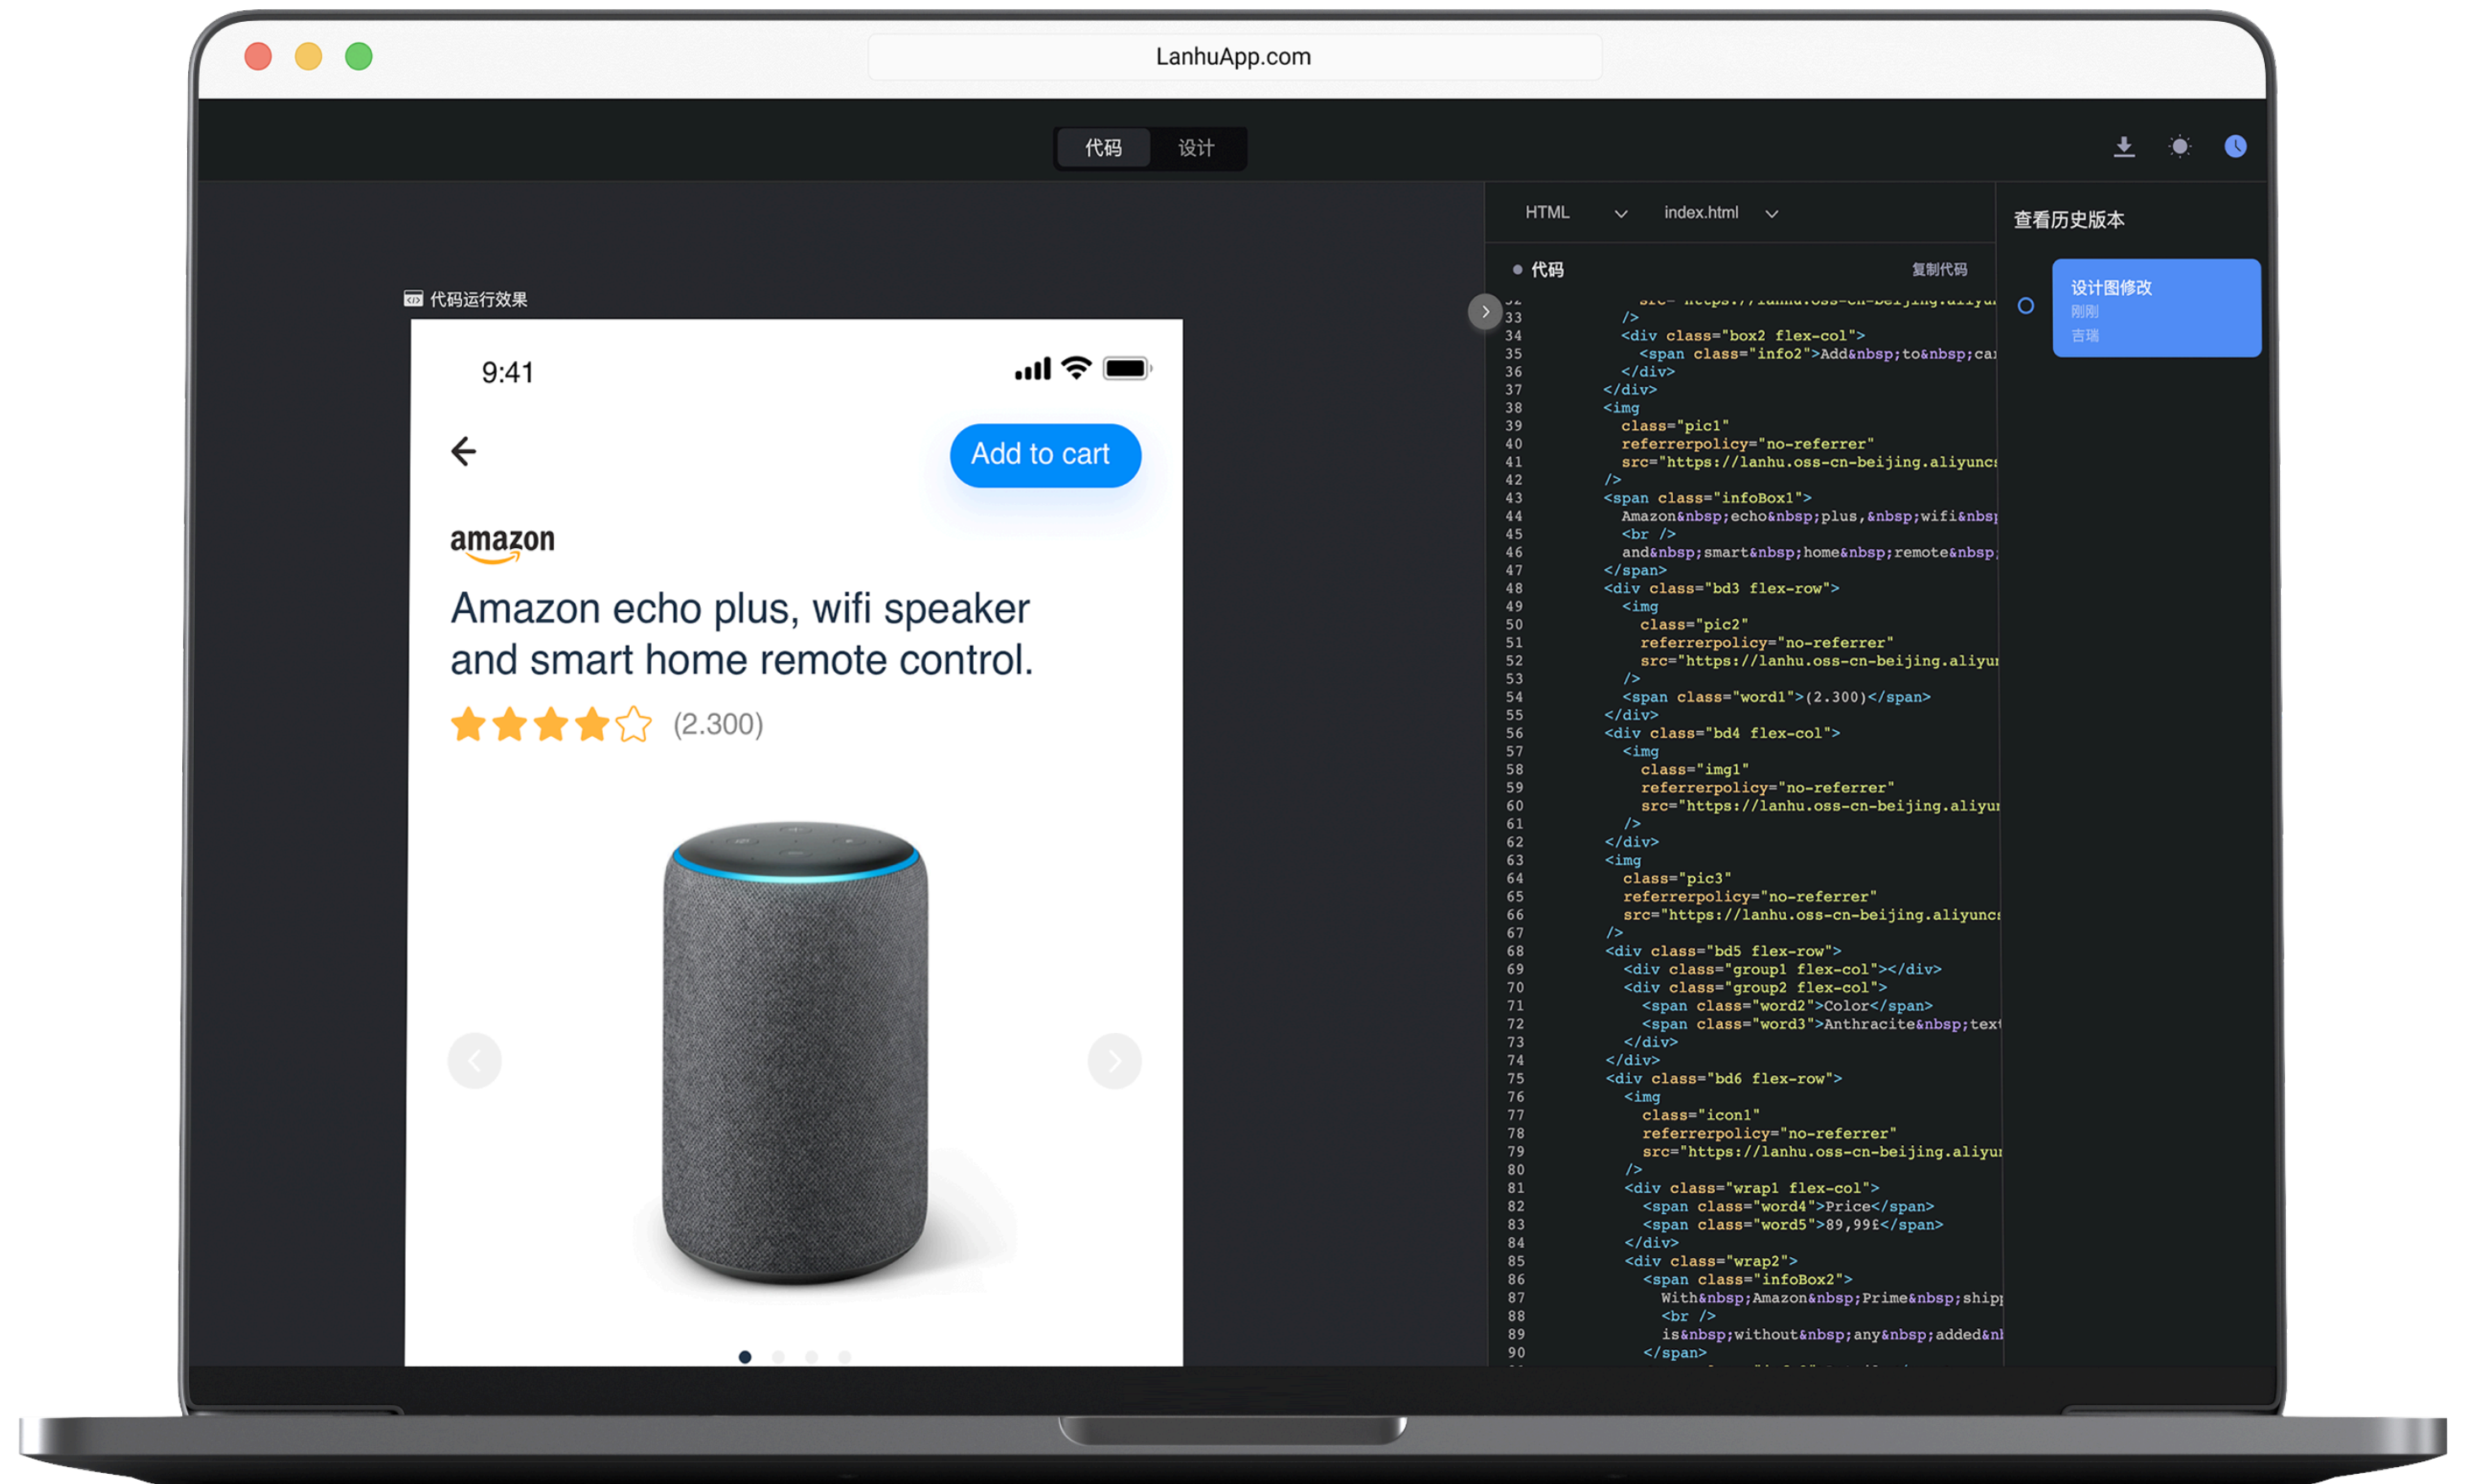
LanhuApp.com

代码 设计

代码运行效果

9:41

Add to cart

amazon

Amazon echo plus, wifi speaker and smart home remote control.

(2.300)

HTML index.html

查看历史版本

代码 复制代码

设计图修改
刚刚
吉瑞

33 />
34 <div class="box2 flex-col">
35 <span class="info2">Add&nbsp;to&nbsp;ca
36 </div>
37 </div>
38 <img
39 class="pic1"
40 referrerpolicy="no-referrer"
41 src="https://lanhu.oss-cn-beijing.aliyunc
42 />
43 <span class="infoBox1">
44 Amazon&nbsp;echo&nbsp;plus,&nbsp;wifi&nbs
45 <br />
46 and&nbsp;smart&nbsp;home&nbsp;remote&nbsp;
47 </span>
48 <div class="bd3 flex-row">
49 <img
50 class="pic2"
51 referrerpolicy="no-referrer"
52 src="https://lanhu.oss-cn-beijing.aliyu
53 />
54 <span class="word1">(2.300)</span>
55 </div>
56 <div class="bd4 flex-col">
57 <img
58 class="img1"
59 referrerpolicy="no-referrer"
60 src="https://lanhu.oss-cn-beijing.aliyu
61 />
62 </div>
63 <img
64 class="pic3"
65 referrerpolicy="no-referrer"
66 src="https://lanhu.oss-cn-beijing.aliyunc
67 />
68 <div class="bd5 flex-row">
69 <div class="group1 flex-col"></div>
70 <div class="group2 flex-col">
71 <span class="word2">Color</span>
72 <span class="word3">Anthracite&nbsp;tex
73 </div>
74 </div>
75 <div class="bd6 flex-row">
76 <img
77 class="icon1"
78 referrerpolicy="no-referrer"
79 src="https://lanhu.oss-cn-beijing.aliyu
80 />
81 <div class="wrap1 flex-col">
82 <span class="word4">Price</span>
83 <span class="word5">89,99£</span>
84 </div>
85 <div class="wrap2">
86 <span class="infoBox2">
87 With&nbsp;Amazon&nbsp;Prime&nbsp;ship
88 <br />
89 is&nbsp;without&nbsp;any&nbsp;added&n
90 </span>